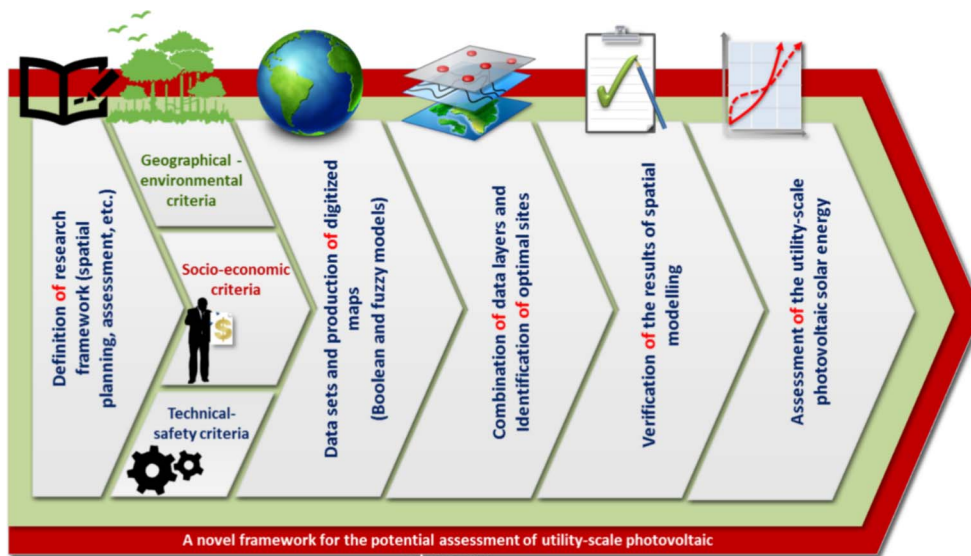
Definition of research framework (spatial planning, assessment, etc.)

Geographical - environmental criteria

Socio-economic criteria

$

Technical-safety criteria

Data sets and production of digitized maps (Boolean and fuzzy models)

Combination of data layers and Identification of optimal sites

Verification of the results of spatial modelling

Assessment of the utility-scale photovoltaic solar energy

A novel framework for the potential assessment of utility-scale photovoltaic